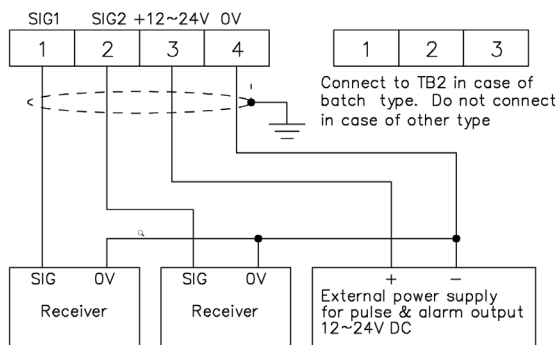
SIG1 SIG2 +12~24V 0V

| 1 | 2 | 3 | 4 |
|---|---|---|---|

| 1 | 2 | 3 |
|---|---|---|

Connect to TB2 in case of batch type. Do not connect in case of other type

SIG 0V
Receiver

SIG 0V
Receiver

+ −
External power supply for pulse & alarm output 12~24V DC